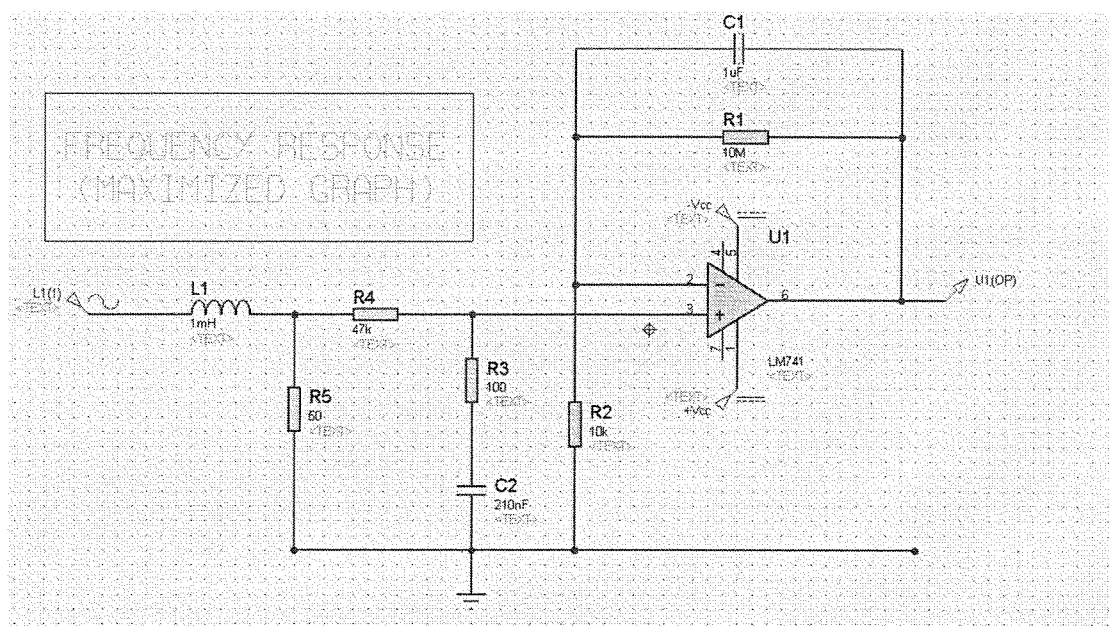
FREQUENCY RESPONSE
(MAXIMIZED GRAPH)

C1
1uF
<TEXT>

R1
10M
<TEXT>

-Vcc
<TEXT>

U1

4
5
1

2
3
6

7
8

U1(OP)

L1(1)
<TEXT>

L1
1mH
<TEXT>

R4
47k
<TEXT>

LM741
<TEXT>

R3
100
<TEXT>

<TEXT>
+Vcc

R5
50
<TEXT>

R2
10k
<TEXT>

C2
210nF
<TEXT>